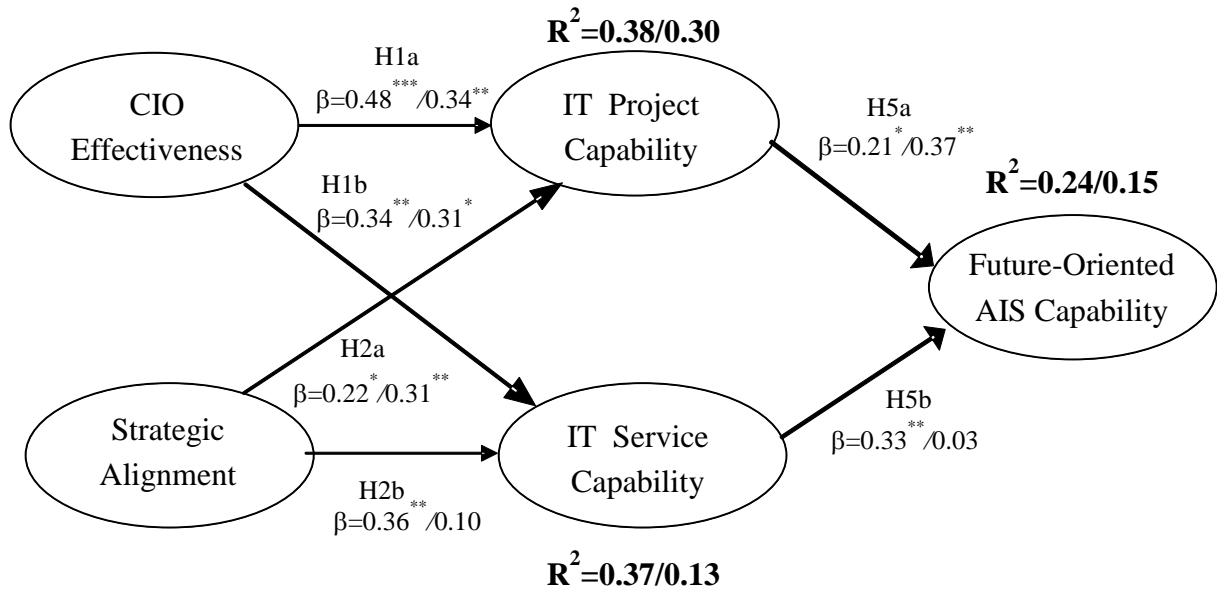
$R^2$=0.38/0.30

CIO Effectiveness

H1a
$\beta=0.48^{***}/0.34^{**}$

IT Project Capability

H5a
$\beta=0.21^{*}/0.37^{**}$

H1b
$\beta=0.34^{**}/0.31^{*}$

$R^2$=0.24/0.15

Future-Oriented AIS Capability

H2a
$\beta=0.22^{*}/0.31^{**}$

Strategic Alignment

IT Service Capability

H5b
$\beta=0.33^{**}/0.03$

H2b
$\beta=0.36^{**}/0.10$

$R^2$=0.37/0.13